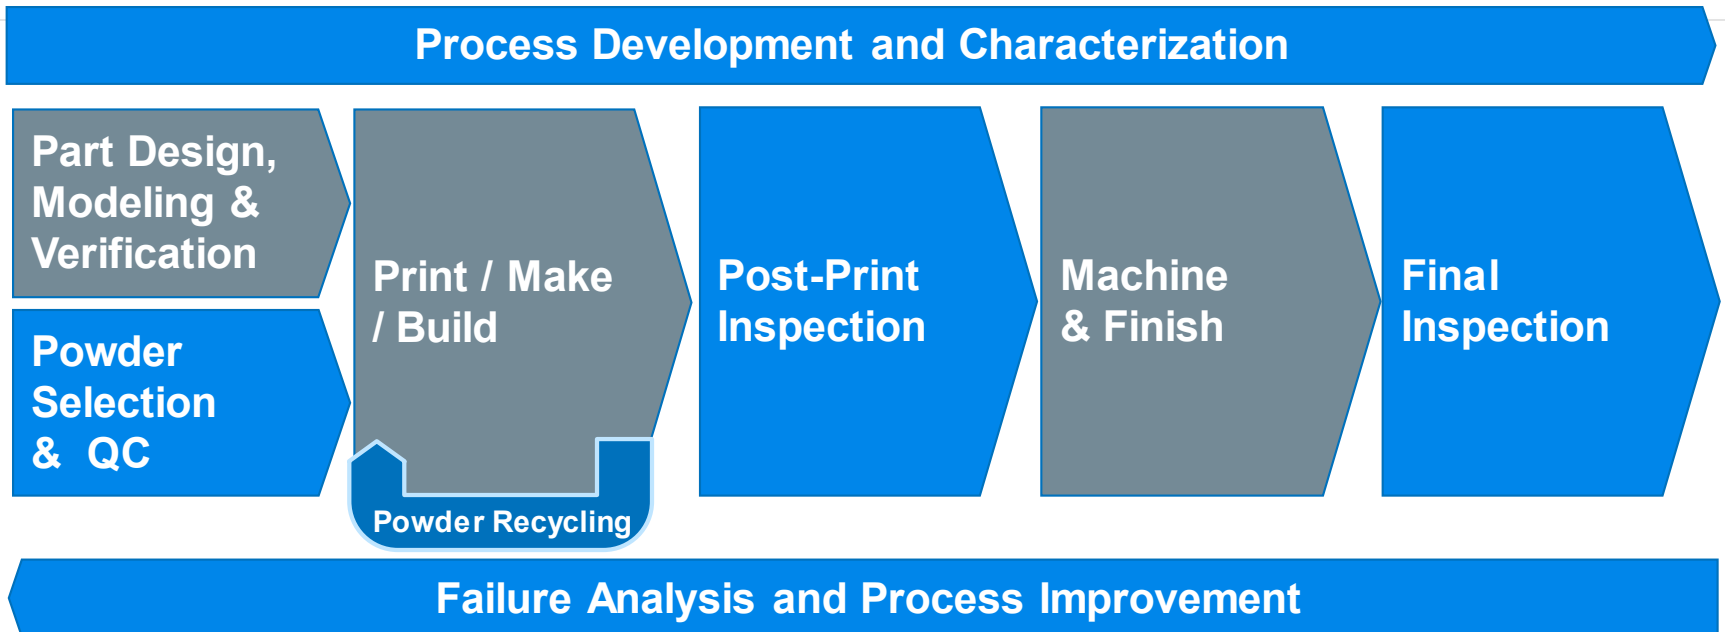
Process Development and Characterization

Part Design, Modeling & Verification

Powder Selection & QC

Print / Make / Build

Powder Recycling

Post-Print Inspection

Machine & Finish

Final Inspection

Failure Analysis and Process Improvement